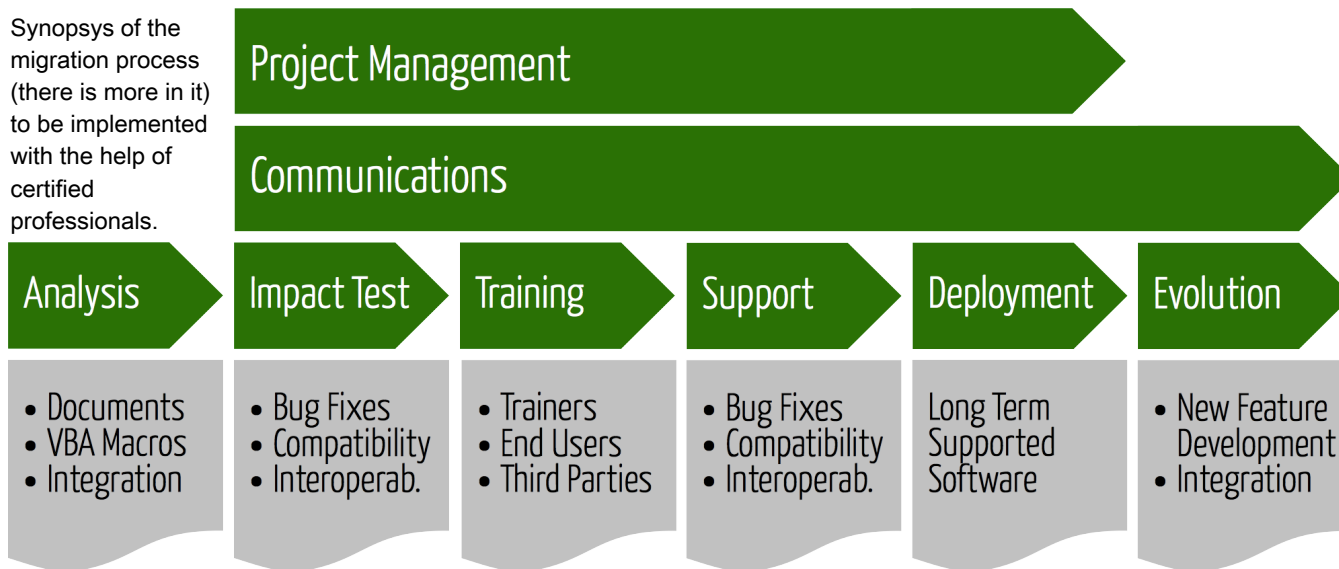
Synopsys of the migration process (there is more in it) to be implemented with the help of certified professionals.

Project Management

Communications

Analysis
• Documents
• VBA Macros
• Integration

Impact Test
• Bug Fixes
• Compatibility
• Interoperab.

Training
• Trainers
• End Users
• Third Parties

Support
• Bug Fixes
• Compatibility
• Interoperab.

Deployment
Long Term Supported Software

Evolution
• New Feature Development
• Integration